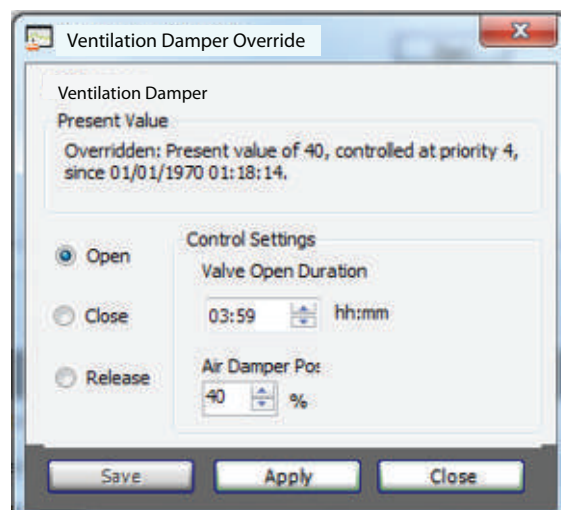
Ventilation Damper Override

Ventilation Damper

Present Value

Overridden: Present value of 40, controlled at priority 4, since 01/01/1970 01:18:14.

Open

Close

Release

Control Settings

Valve Open Duration

03:59 hh:mm

Air Damper Po:

40 %

Save

Apply

Close